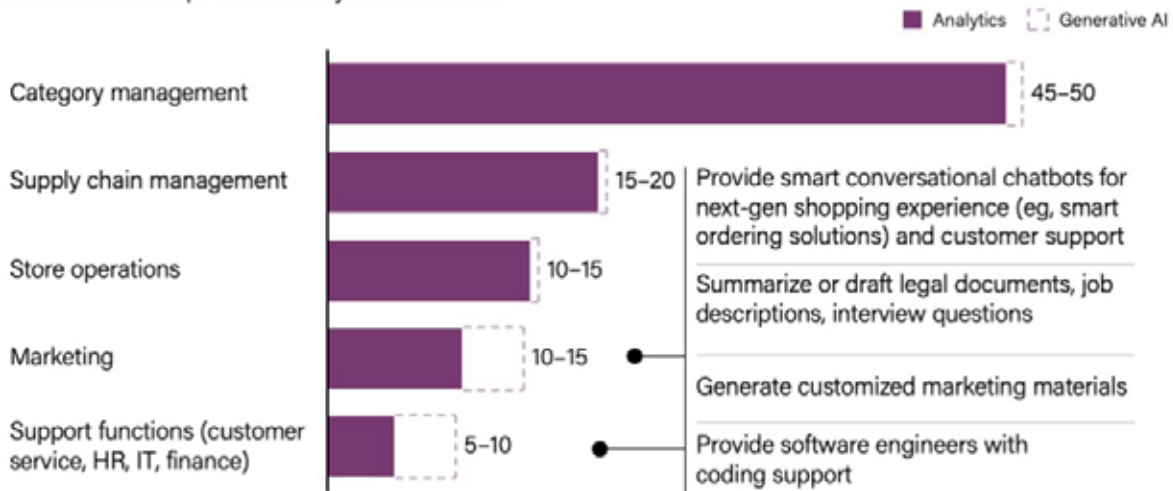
Analytics Generative AI

Category management 45–50

Supply chain management 15–20

Store operations 10–15

Marketing 10–15

Support functions (customer service, HR, IT, finance) 5–10

Provide smart conversational chatbots for next-gen shopping experience (eg, smart ordering solutions) and customer support

Summarize or draft legal documents, job descriptions, interview questions

Generate customized marketing materials

Provide software engineers with coding support